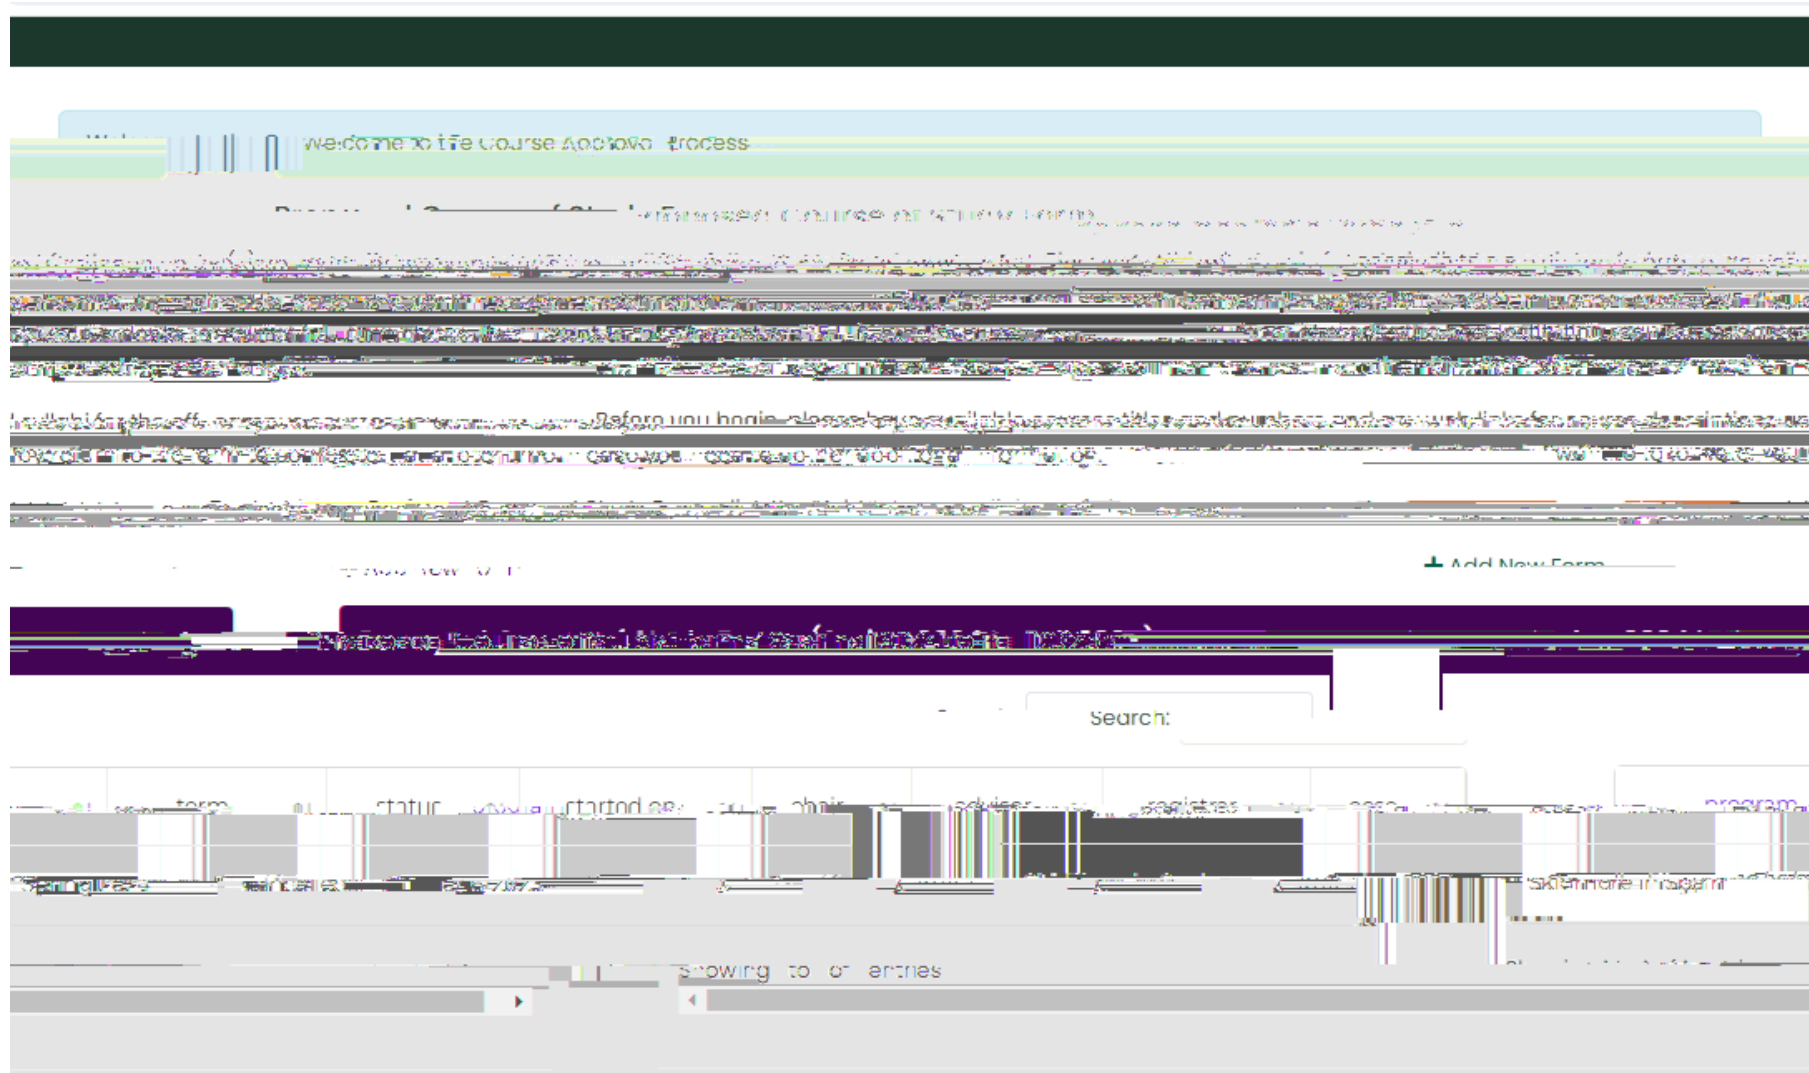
Welcome to the Course Approval Process

Proposed Course of Study Form

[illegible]

Before you begin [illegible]

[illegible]

+ Add New Form

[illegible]

Search:

| term | status | started on | chair | advisor | registrar | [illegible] | program |
|---|---|---|---|---|---|---|---|
| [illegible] | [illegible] | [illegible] | | | | | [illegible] |

Showing to of entries